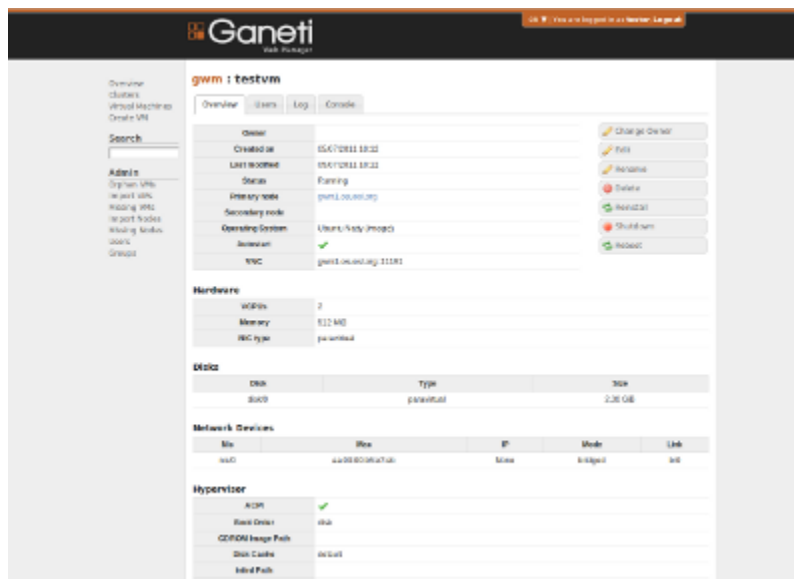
Ganeti
Web Manager

You are logged in as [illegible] Logout

Overview
Clusters
Virtual Machines
Create VM

Search

Admin
Orphan VMs
Import VMs
Missing VMs
Import Nodes
Missing Nodes
Users
Groups

gwm : testvm

Overview | Users | Log | Console

| Owner | |
|---|---|
| Created on | 05/07/2011 10:33 |
| Last modified | 05/07/2011 10:33 |
| Status | Running |
| Primary node | gwm1.osuosl.org |
| Secondary node | |
| Operating System | Ubuntu Maverick (image) |
| Running | ✔ |
| VNC | gwm1.osuosl.org:11181 |

Change Owner
Edit
Rename
Delete
Reinstall
Shutdown
Reboot

Hardware

| VCPUs | 2 |
|---|---|
| Memory | 512 MB |
| NIC type | paravirtual |

Disks

| Disk | Type | Size |
|---|---|---|
| disk/0 | paravirtual | 2.00 GB |

Network Devices

| Nic | Mac | IP | Mode | Link |
|---|---|---|---|---|
| nic/0 | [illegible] | None | bridged | br0 |

Hypervisor

| ACPI | ✔ |
|---|---|
| Boot Order | disk |
| CDROM Image Path | |
| Disk Cache | default |
| Initrd Path | |